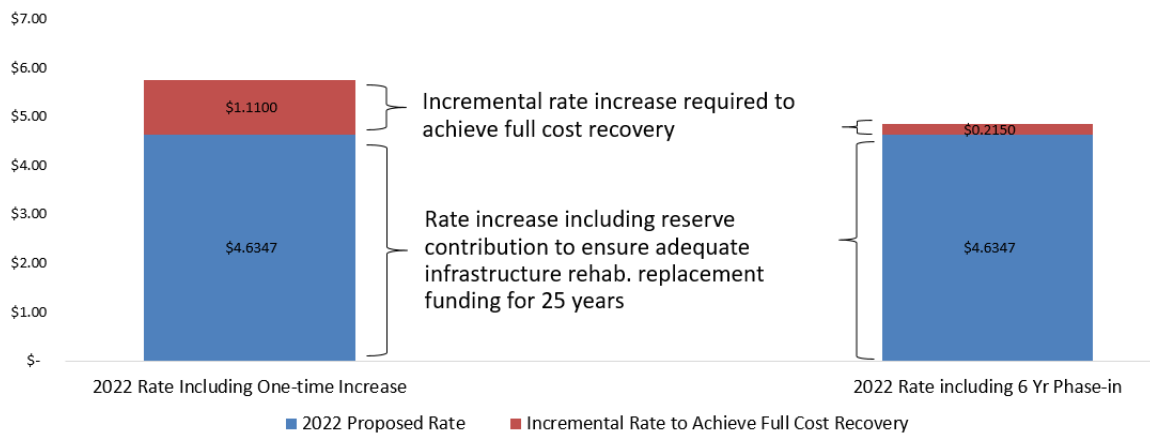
$7.00
$6.00
$5.00
$4.00
$3.00
$2.00
$1.00
$-

$1.1100
$4.6347

Incremental rate increase required to achieve full cost recovery

Rate increase including reserve contribution to ensure adequate infrastructure rehab. replacement funding for 25 years

$0.2150
$4.6347

2022 Rate Including One-time Increase
2022 Rate including 6 Yr Phase-in

2022 Proposed Rate
Incremental Rate to Achieve Full Cost Recovery